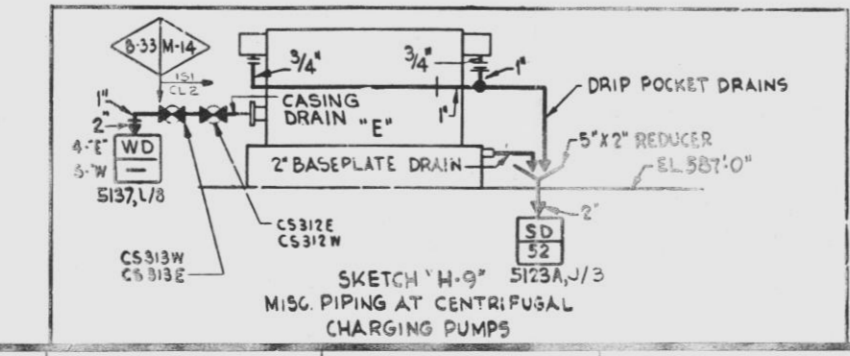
B-33 M-14

151
CL2

1"
2"
4-"E"
5-"W"
WD
—
5137, L/8

3/4"
3/4"
1"
CASING DRAIN "E"
1"
DRIP POCKET DRAINS
5"X2" REDUCER
EL 587'-0"
2" BASEPLATE DRAIN
2"
SD
52
5123A, J/3

CS312E
CS312W

CS313W
CS313E

SKETCH 'H-9'
MISC. PIPING AT CENTRIFUGAL CHARGING PUMPS